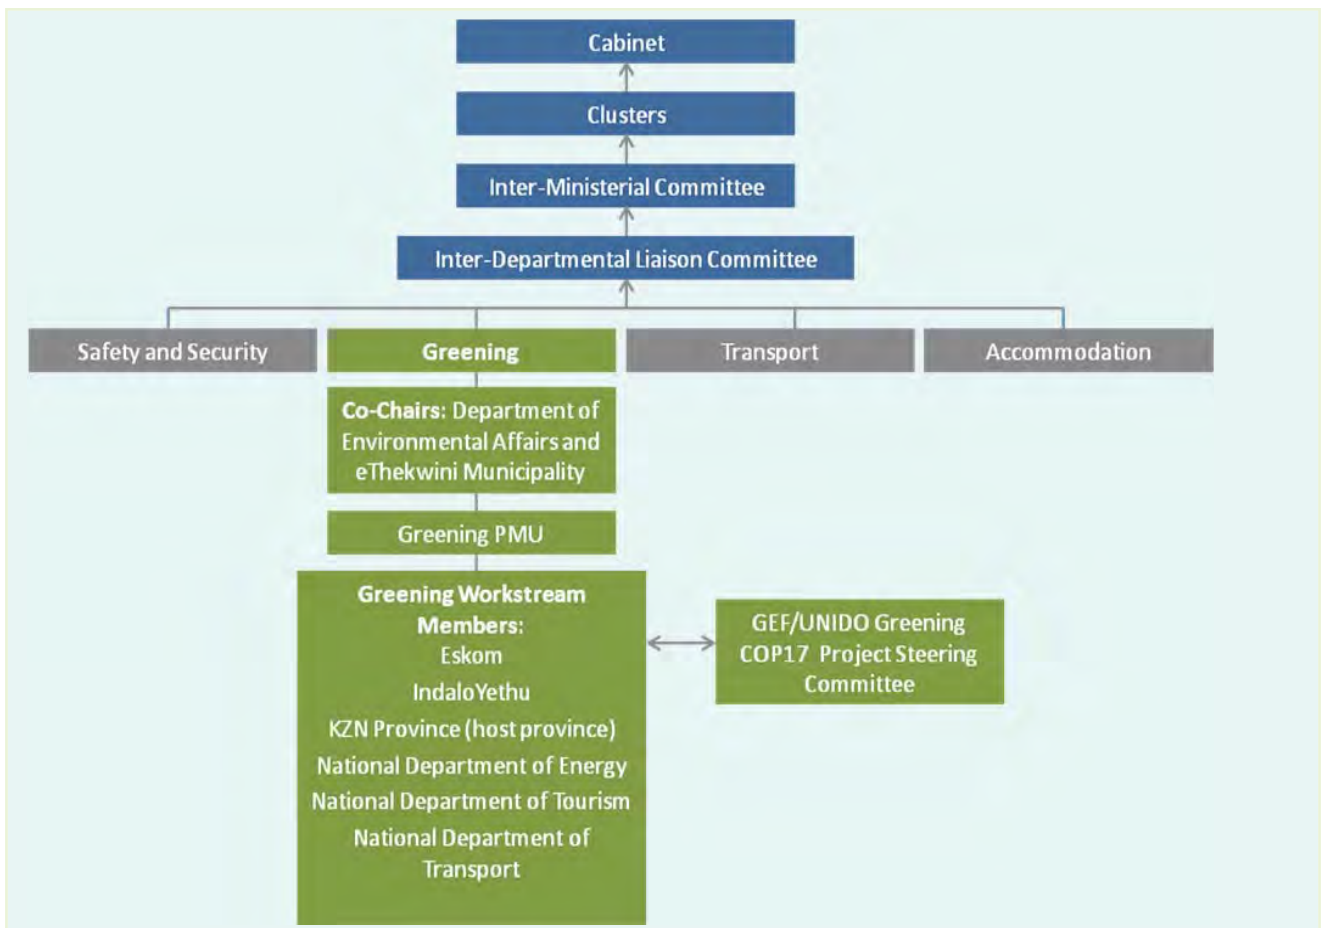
Cabinet

Clusters

Inter-Ministerial Committee

Inter-Departmental Liaison Committee

Safety and Security

Greening

Transport

Accommodation

Co-Chairs: Department of Environmental Affairs and eThekwini Municipality

Greening PMU

Greening Workstream Members:
Eskom
IndaloYethu
KZN Province (host province)
National Department of Energy
National Department of Tourism
National Department of Transport

GEF/UNIDO Greening COP17 Project Steering Committee